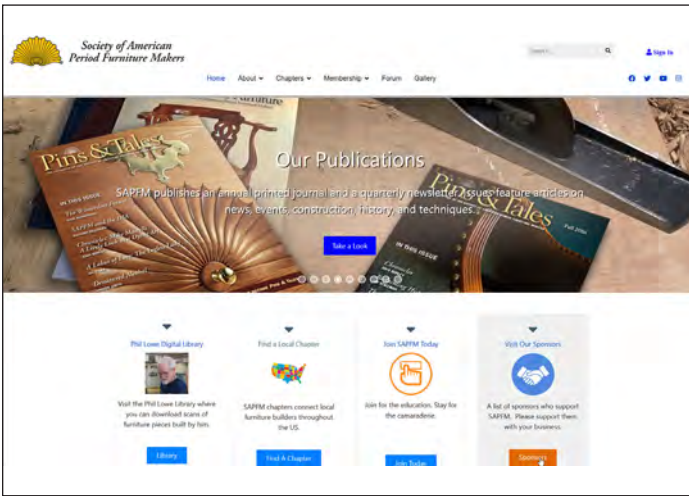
Society of American Period Furniture Makers

Search...

Sign In

Home About Chapters Membership Forum Gallery

Pins & Tales

IN THIS ISSUE

Pins & Tales

IN THIS ISSUE

Fall 2020

Our Publications

SAPFM publishes an annual printed journal and a quarterly newsletter. Issues feature articles on news, events, construction, history, and techniques...

Take a Look

Phil Lowe Digital Library

Visit the Phil Lowe Library where you can download scans of furniture pieces built by him.

Library

Find a Local Chapter

SAPFM chapters connect local furniture builders throughout the US.

Find A Chapter

Join SAPFM Today

Join for the education. Stay for the camaraderie.

Join Today

Visit Our Sponsors

A list of sponsors who support SAPFM. Please support them with your business.

Sponsors